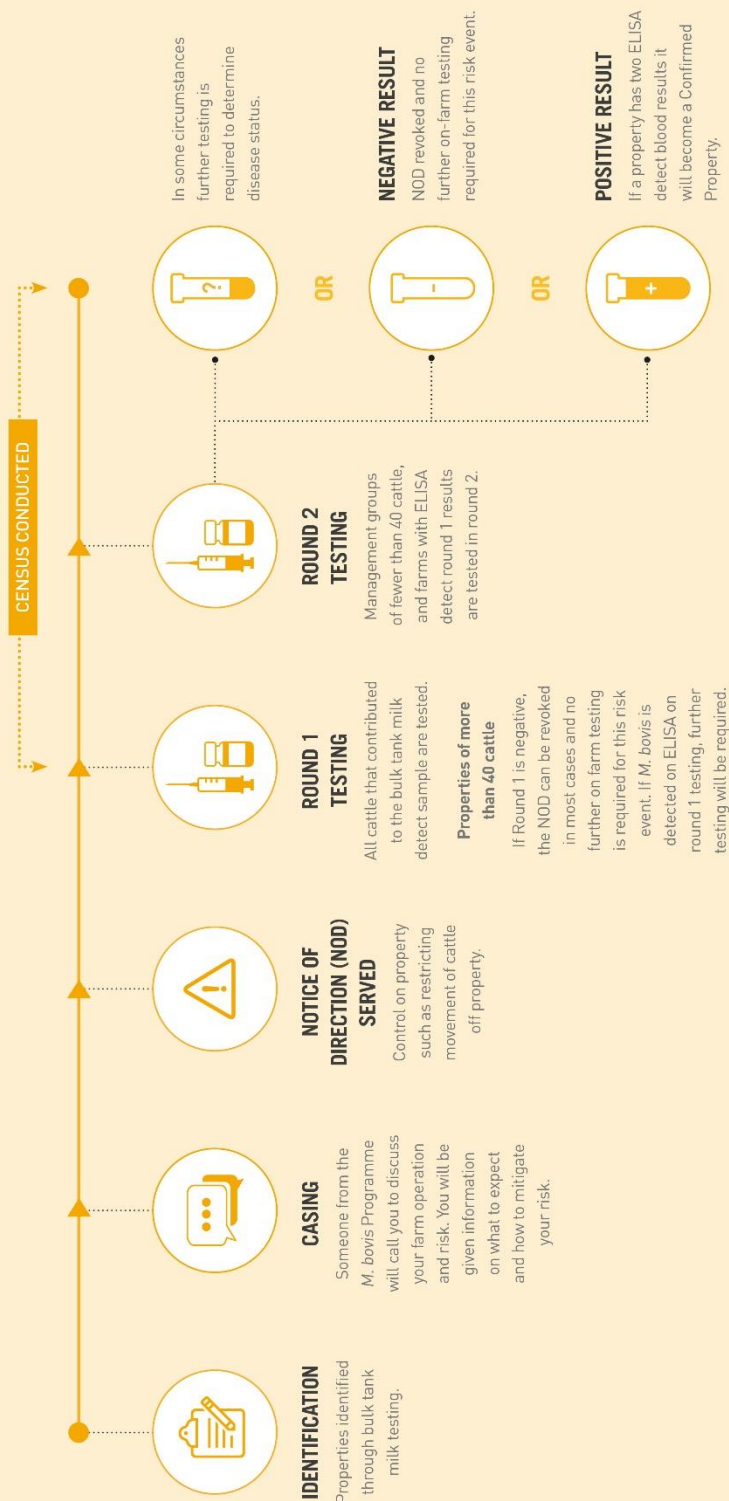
IDENTIFICATION
Properties identified through bulk tank milk testing.

CASING
Someone from the M. bovis Programme will call you to discuss your farm operation and risk. You will be given information on what to expect and how to mitigate your risk.

NOTICE OF DIRECTION (NOD) SERVED
Control on property such as restricting movement of cattle off property.

ROUND 1 TESTING
All cattle that contributed to the bulk tank milk detect sample are tested.

Properties of more than 40 cattle
If Round 1 is negative, the NOD can be revoked in most cases and no further on farm testing is required for this risk event. If M. bovis is detected on ELISA on round 1 testing, further testing will be required.

CENSUS CONDUCTED

ROUND 2 TESTING
Management groups of fewer than 40 cattle, and farms with ELISA detect round 1 results are tested in round 2.

?

In some circumstances further testing is required to determine disease status.

OR

–

NEGATIVE RESULT
NOD revoked and no further on-farm testing required for this risk event.

OR

+

POSITIVE RESULT
If a property has two ELISA detect blood results it will become a Confirmed Property.